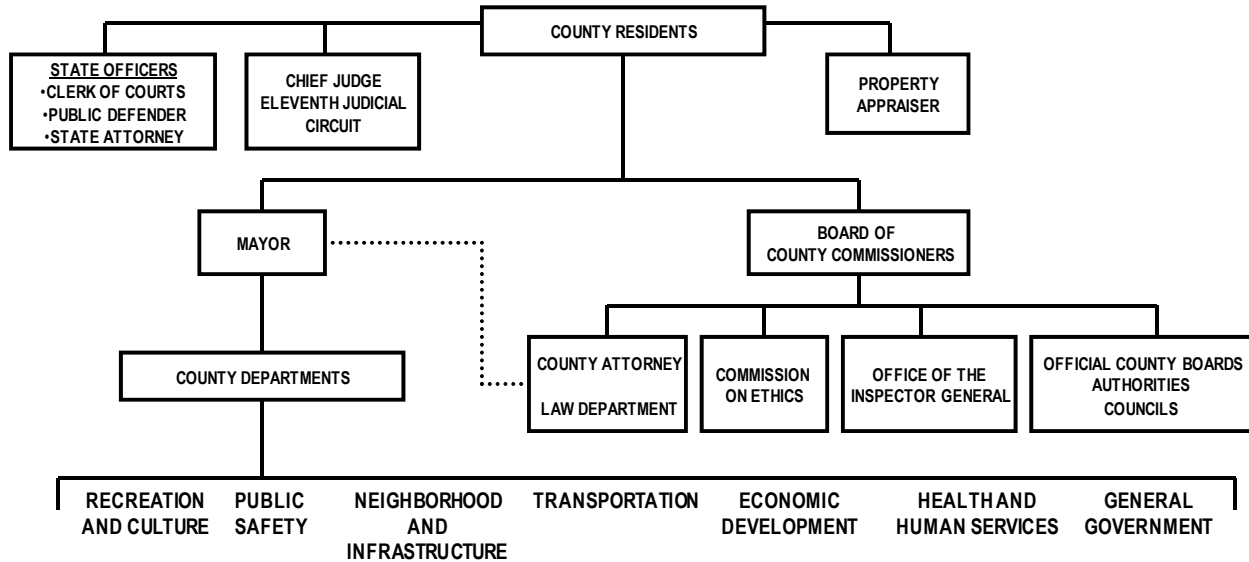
COUNTY RESIDENTS

STATE OFFICERS
•CLERK OF COURTS
•PUBLIC DEFENDER
•STATE ATTORNEY

CHIEF JUDGE
ELEVENTH JUDICIAL
CIRCUIT

PROPERTY
APPRAISER

MAYOR

BOARD OF
COUNTY COMMISSIONERS

COUNTY DEPARTMENTS

COUNTY ATTORNEY
LAW DEPARTMENT

COMMISSION
ON ETHICS

OFFICE OF THE
INSPECTOR GENERAL

OFFICIAL COUNTY BOARDS
AUTHORITIES
COUNCILS

RECREATION AND CULTURE

PUBLIC SAFETY

NEIGHBORHOOD AND INFRASTRUCTURE

TRANSPORTATION

ECONOMIC DEVELOPMENT

HEALTH AND HUMAN SERVICES

GENERAL GOVERNMENT